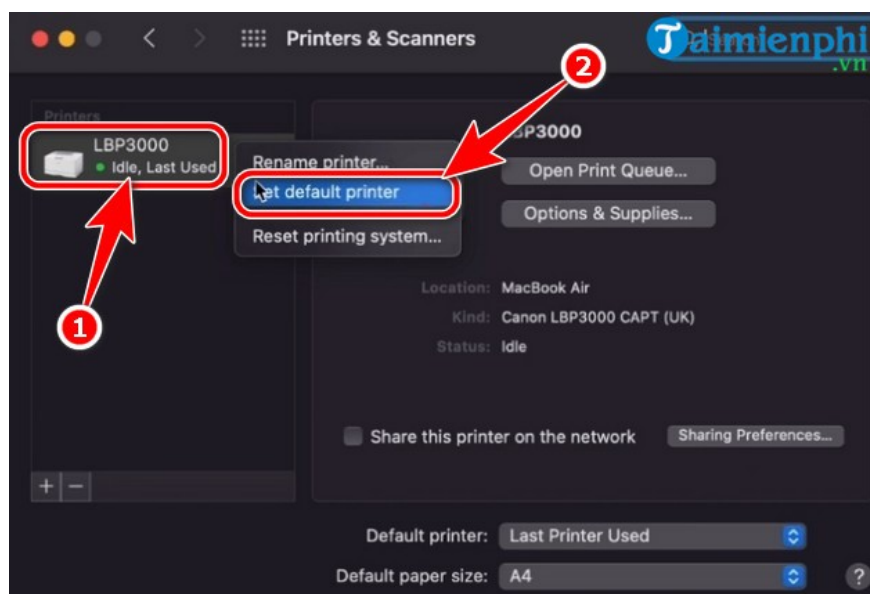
Printers & Scanners

Taimienphi .vn

Printers

LBP3000
Idle, Last Used

Rename printer...
Set default printer
Reset printing system...

2

LBP3000

Open Print Queue...

Options & Supplies...

1

Location: MacBook Air
Kind: Canon LBP3000 CAPT (UK)
Status: Idle

Share this printer on the network

Sharing Preferences...

+ −

Default printer: Last Printer Used

Default paper size: A4

?